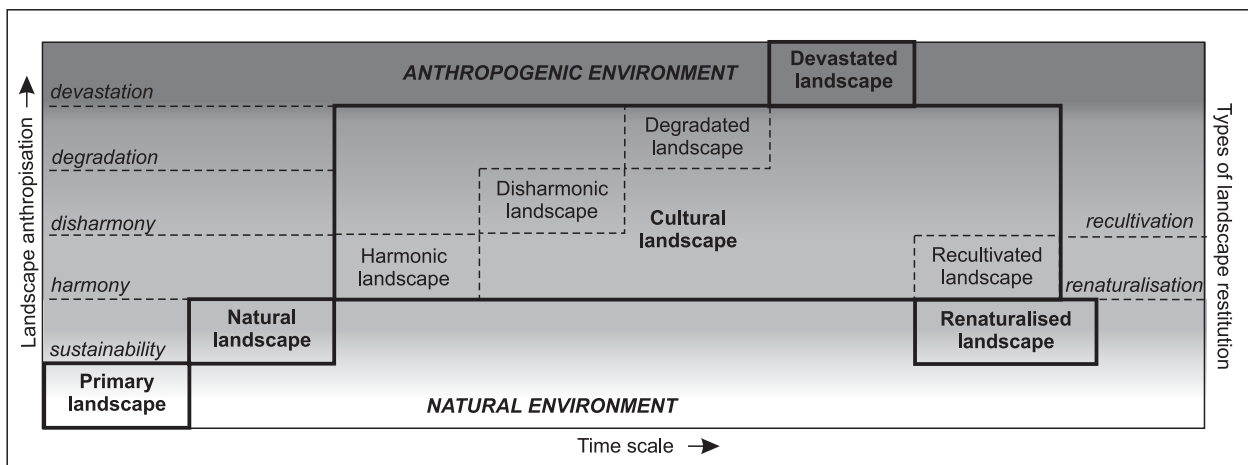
Landscape anthropisation →

devastation
degradation
disharmony
harmony
sustainability

ANTHROPOGENIC ENVIRONMENT

Devastated landscape

Degradated landscape

Disharmonic landscape

Cultural landscape

Harmonic landscape

Recultivated landscape

Natural landscape

Renaturalised landscape

Primary landscape

NATURAL ENVIRONMENT

Types of landscape restitution

recultivation
renaturalisation

Time scale →